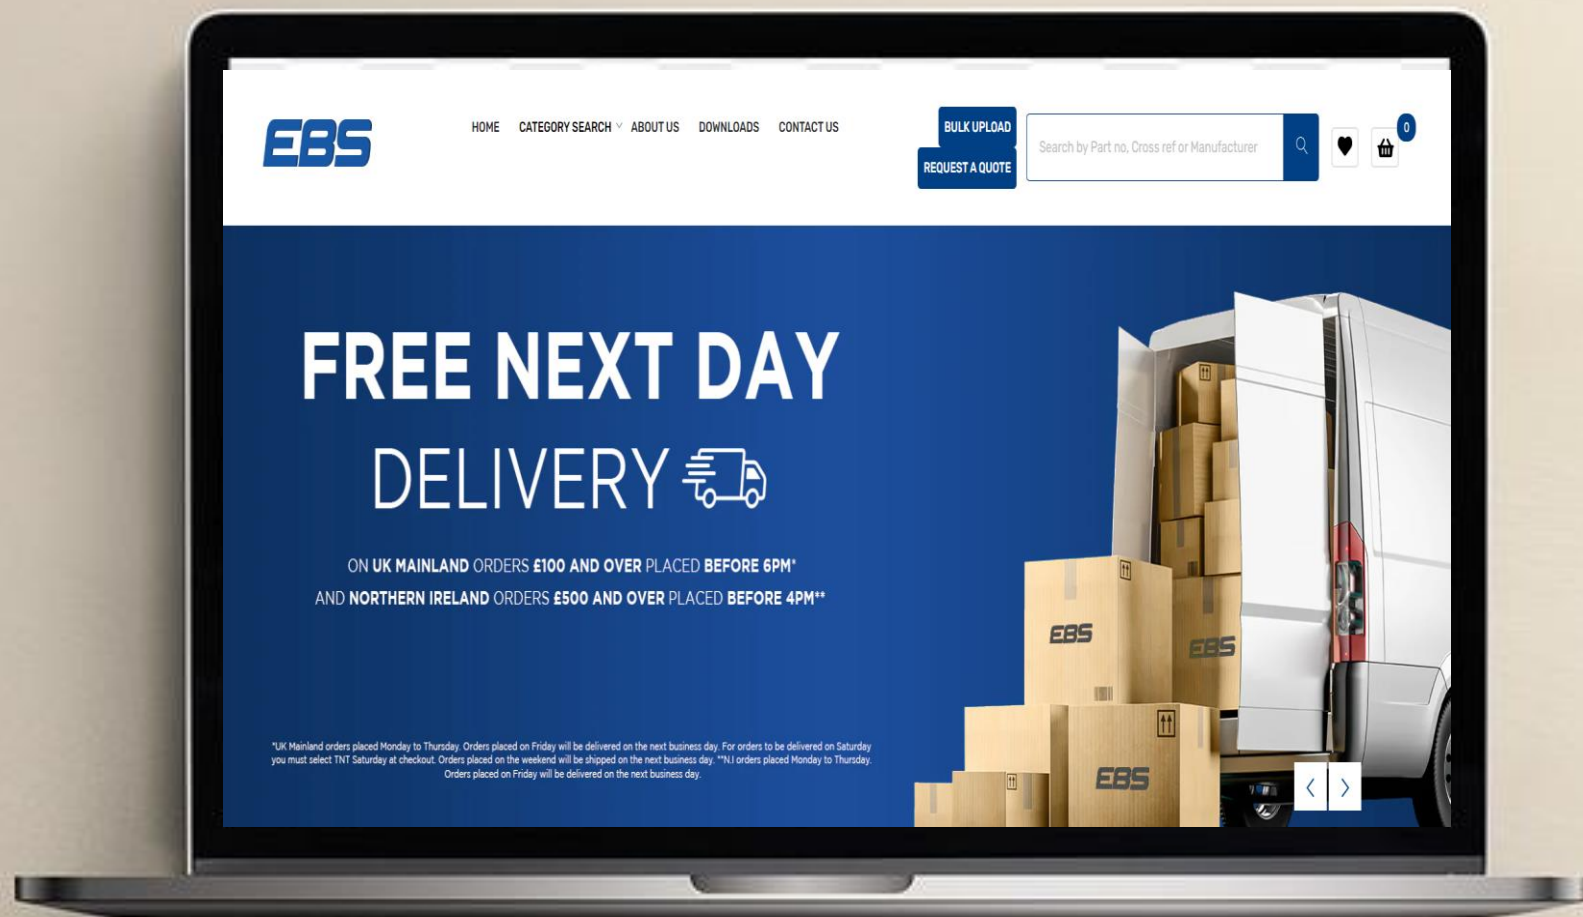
EBS

HOME CATEGORY SEARCH ABOUT US DOWNLOADS CONTACT US

BULK UPLOAD
REQUEST A QUOTE

Search by Part no, Cross ref or Manufacturer

0

FREE NEXT DAY
DELIVERY

ON UK MAINLAND ORDERS £100 AND OVER PLACED BEFORE 6PM*
AND NORTHERN IRELAND ORDERS £500 AND OVER PLACED BEFORE 4PM**

*UK Mainland orders placed Monday to Thursday. Orders placed on Friday will be delivered on the next business day. For orders to be delivered on Saturday you must select TNT Saturday at checkout. Orders placed on the weekend will be shipped on the next business day. **N.I orders placed Monday to Thursday. Orders placed on Friday will be delivered on the next business day.

EBS
EBS
EBS